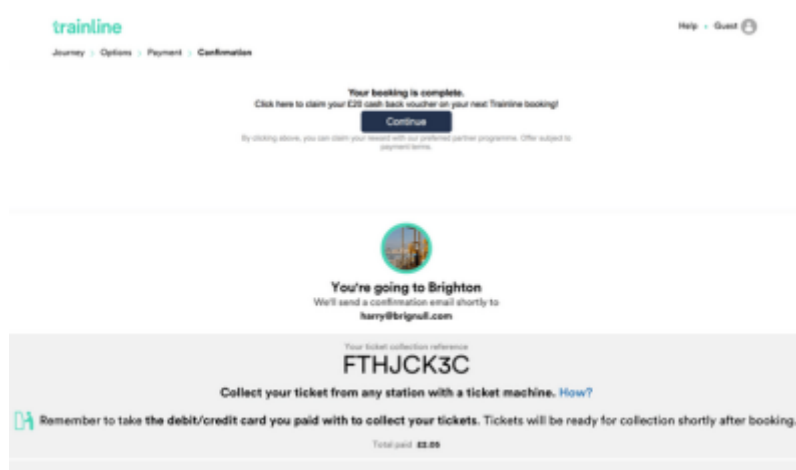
trainline

Help · Guest

Journey > Options > Payment > Confirmation

Your booking is complete.
Click here to claim your £20 cash back voucher on your next Trainline booking!

Continue

By clicking above, you can claim your reward with our preferred partner programme. Offer subject to payment terms.

You're going to Brighton
We'll send a confirmation email shortly to
harry@brignull.com

Your ticket collection reference
FTHJCK3C

Collect your ticket from any station with a ticket machine. How?

Remember to take the debit/credit card you paid with to collect your tickets. Tickets will be ready for collection shortly after booking.

Total paid £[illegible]